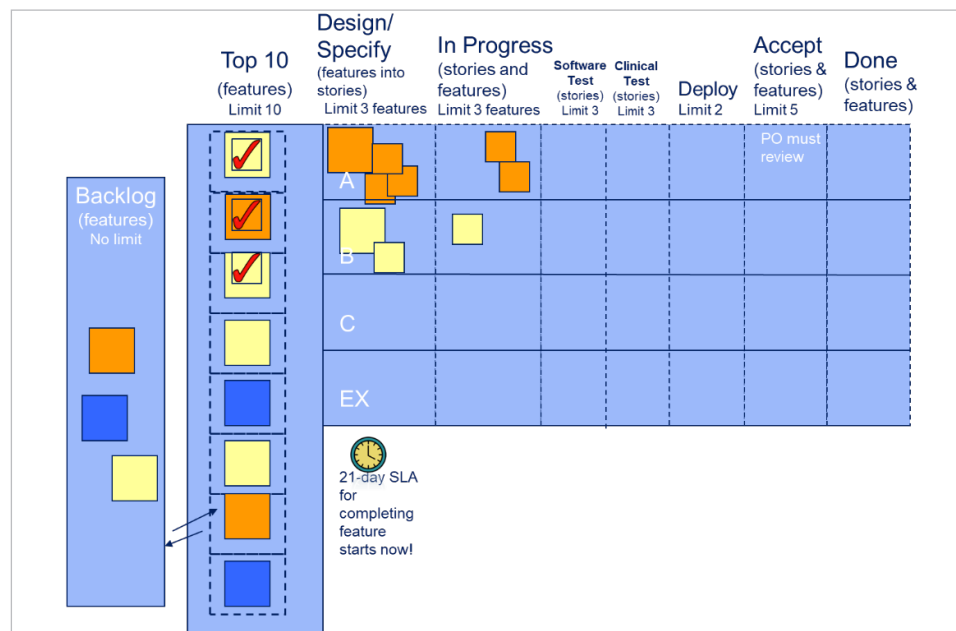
Backlog
(features)
No limit

Top 10
(features)
Limit 10

Design/
Specify
(features into stories)
Limit 3 features

In Progress
(stories and features)
Limit 3 features

Software Test
(stories)
Limit 3

Clinical Test
(stories)
Limit 3

Deploy
Limit 2

Accept
(stories & features)
Limit 5

Done
(stories & features)

PO must review

A

B

C

EX

21-day SLA for completing feature starts now!